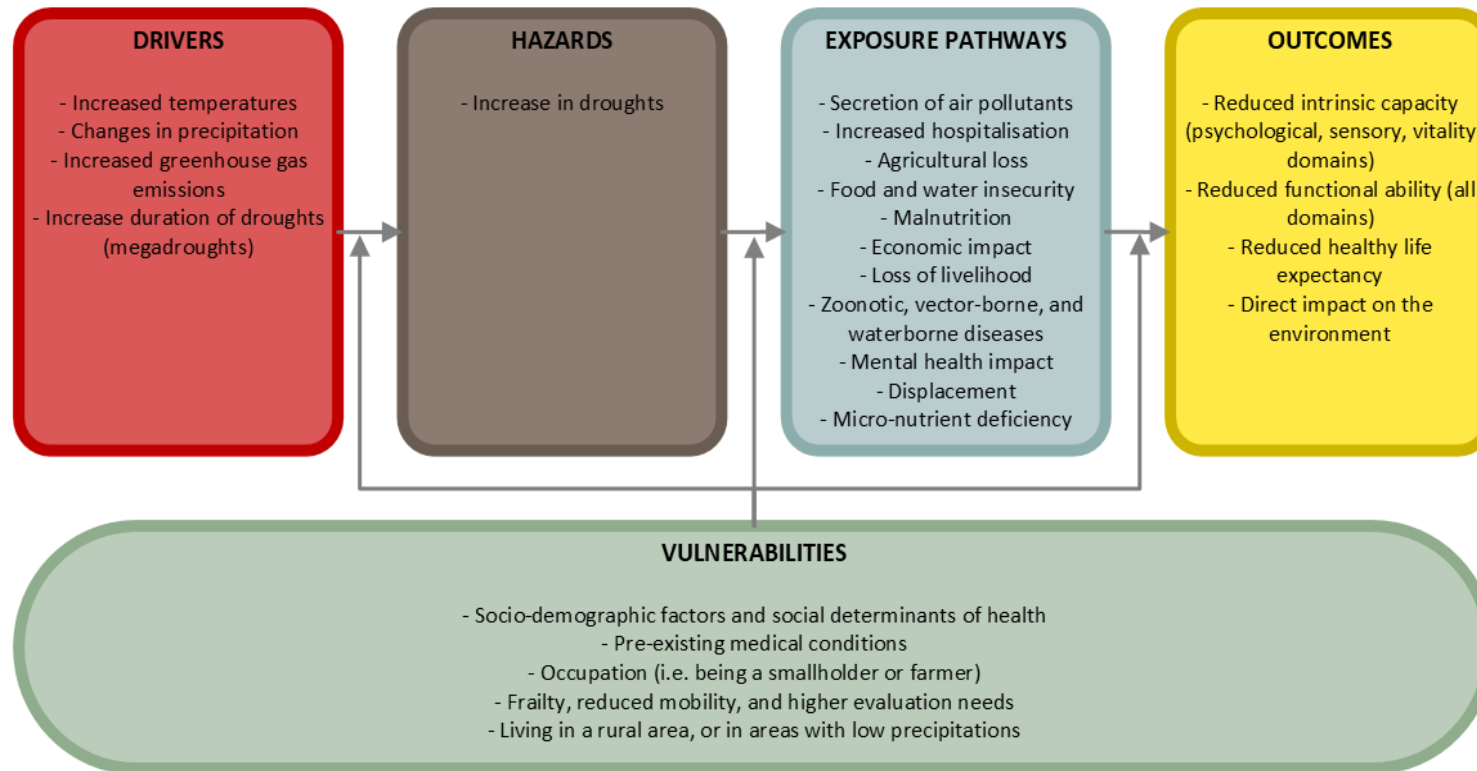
DRIVERS

- Increased temperatures
- Changes in precipitation
- Increased greenhouse gas emissions
- Increase duration of droughts (megadroughts)

HAZARDS

- Increase in droughts

EXPOSURE PATHWAYS

- Secretion of air pollutants
- Increased hospitalisation
- Agricultural loss
- Food and water insecurity
- Malnutrition
- Economic impact
- Loss of livelihood
- Zoonotic, vector-borne, and waterborne diseases
- Mental health impact
- Displacement
- Micro-nutrient deficiency

OUTCOMES

- Reduced intrinsic capacity (psychological, sensory, vitality domains)
- Reduced functional ability (all domains)
- Reduced healthy life expectancy
- Direct impact on the environment

VULNERABILITIES

- Socio-demographic factors and social determinants of health
- Pre-existing medical conditions
- Occupation (i.e. being a smallholder or farmer)
- Frailty, reduced mobility, and higher evaluation needs
- Living in a rural area, or in areas with low precipitations